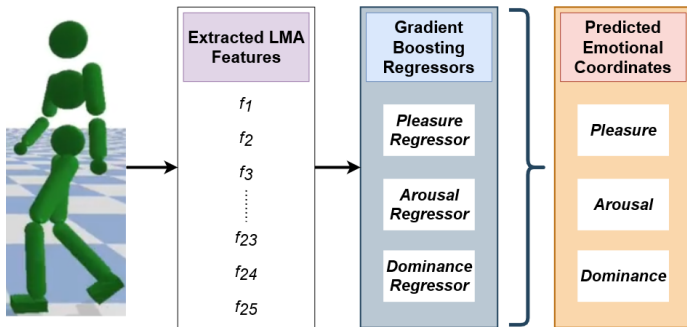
Extracted LMA Features

$f_1$

$f_2$

$f_3$

$\vdots$

$f_{23}$

$f_{24}$

$f_{25}$

Gradient Boosting Regressors

Pleasure Regressor

Arousal Regressor

Dominance Regressor

Predicted Emotional Coordinates

Pleasure

Arousal

Dominance